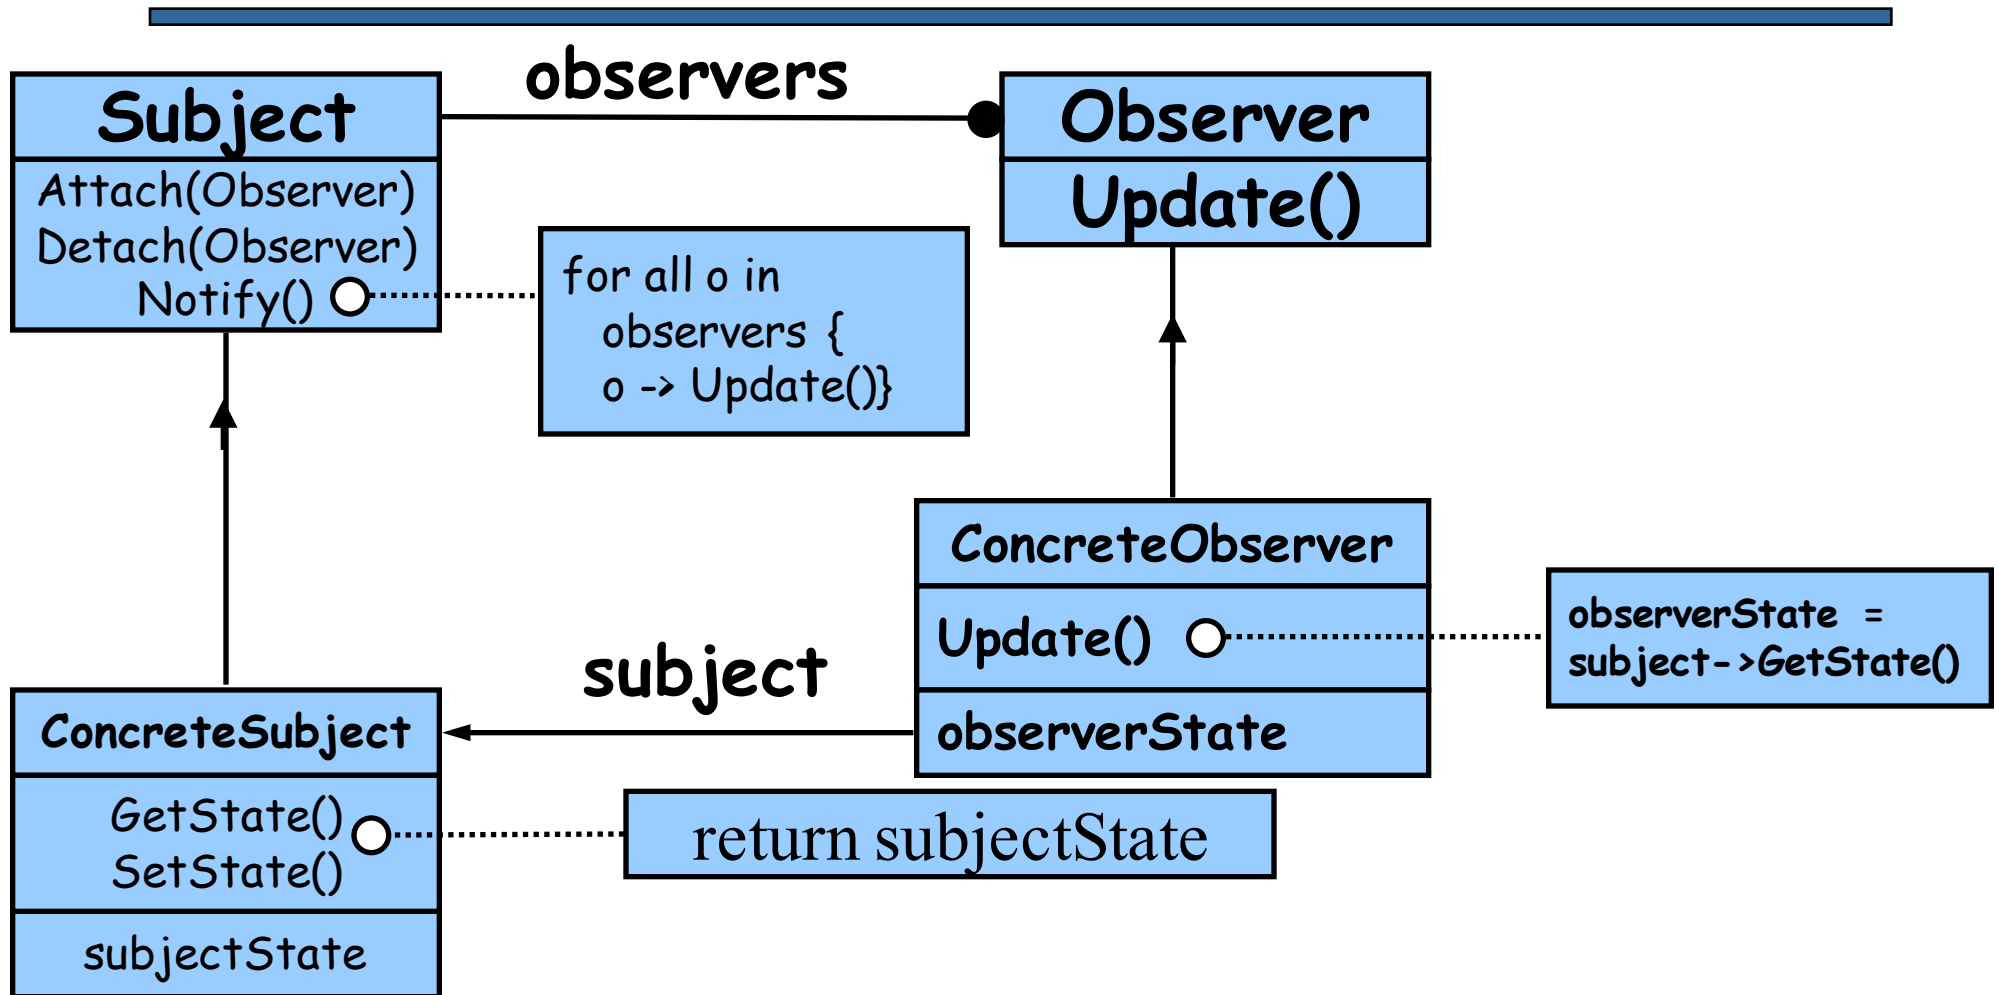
Subject

Attach(Observer)
Detach(Observer)
Notify()

observers

Observer

Update()

for all o in
observers {
o -> Update()}

ConcreteObserver

Update()

observerState

observerState =
subject->GetState()

subject

ConcreteSubject

GetState()
SetState()

subjectState

return subjectState